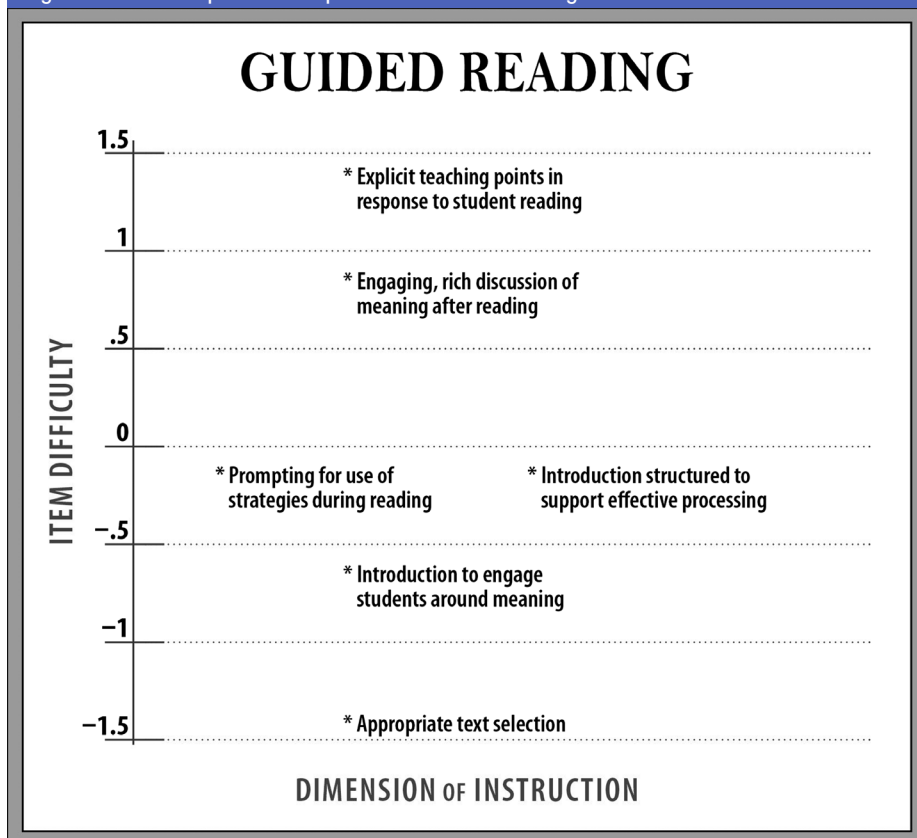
GUIDED READING

ITEM DIFFICULTY

1.5

* Explicit teaching points in response to student reading

1

* Engaging, rich discussion of meaning after reading

.5

0

* Prompting for use of strategies during reading

* Introduction structured to support effective processing

−.5

* Introduction to engage students around meaning

−1

−1.5

* Appropriate text selection

DIMENSION OF INSTRUCTION